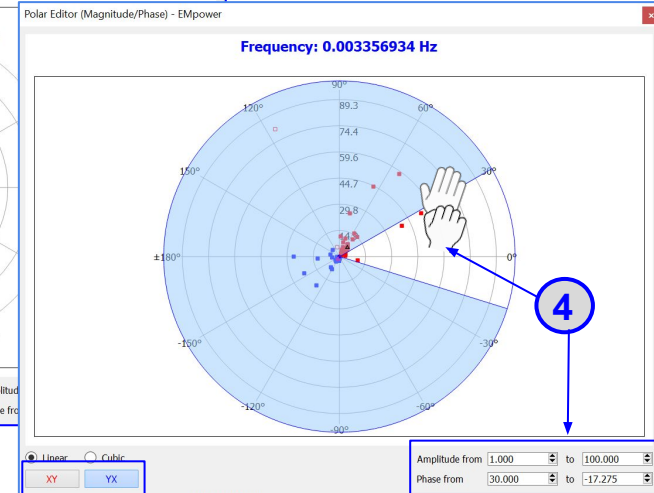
Polar Editor (Magnitude/Phase) - EMpower

Frequency: 0.003356934 Hz

90°
89.3
74.4
59.6
44.7
29.8
14.9
120°
60°
150°
30°
±180°
0°
-150°
-30°
-120°
-60°
-90°

4

plitud
e fro

Linear
Cubic
XY
YX

Amplitude from 1.000 to 100.000
Phase from 30.000 to -17.275